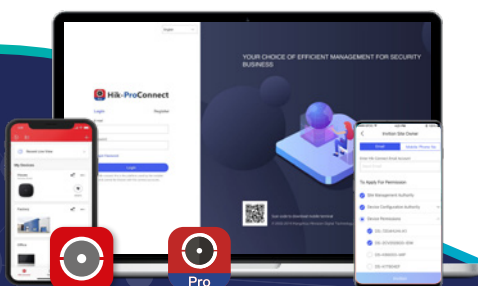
Hik-ProConnect

Login

Register

Login

YOUR CHOICE OF EFFICIENT MANAGEMENT FOR SECURITY BUSINESS

Your code to download mobile terminal

My Devices

Invite Site Owner

Email

Mobile Phone No.

To Apply For Permission

Site Management Authority

Device Configuration Authority

Device Permission

Pro